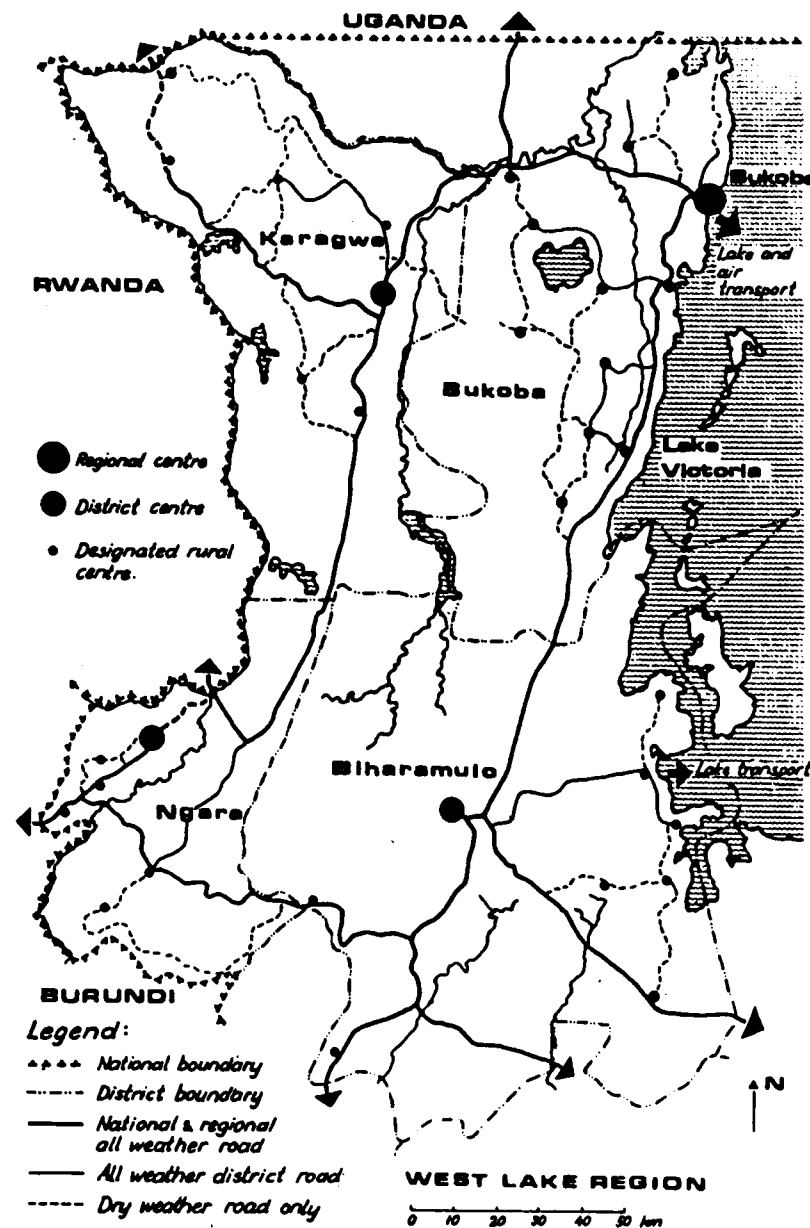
UGANDA

Bukoba

Lake and air transport

Karagwe

RWANDA

Bukoba

Lake Victoria

Regional centre

District centre

Designated rural centre.

Biharamulo

Lake transport

Ngara

BURUNDI

Legend:

National boundary

District boundary

National & regional all weather road

All weather district road

Dry weather road only

N

WEST LAKE REGION

0 10 20 30 40 50 km